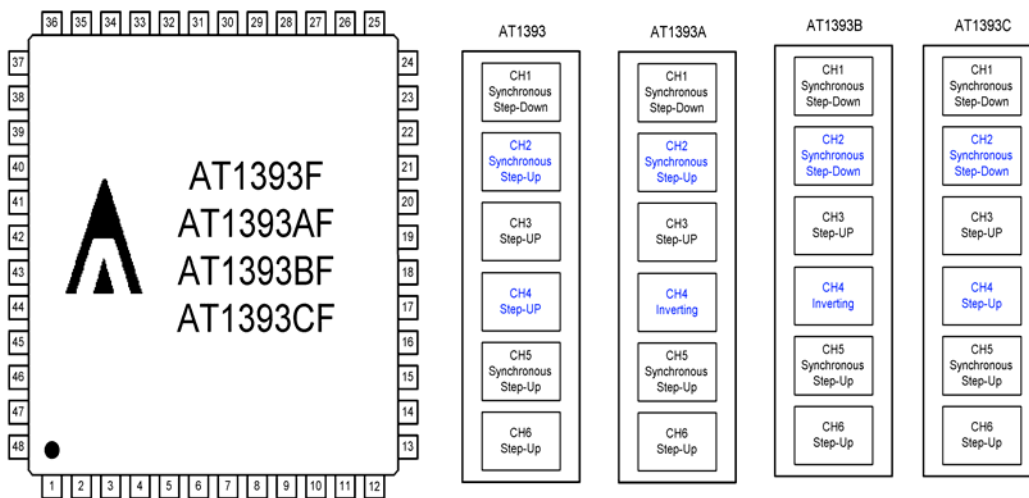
36 35 34 33 32 31 30 29 28 27 26 25

37
38
39
40
41
42
43
44
45
46
47
48

24
23
22
21
20
19
18
17
16
15
14
13

AT1393F
AT1393AF
AT1393BF
AT1393CF

1 2 3 4 5 6 7 8 9 10 11 12

AT1393

CH1 Synchronous Step-Down

CH2 Synchronous Step-Up

CH3 Step-UP

CH4 Step-UP

CH5 Synchronous Step-Up

CH6 Step-Up

AT1393A

CH1 Synchronous Step-Down

CH2 Synchronous Step-Up

CH3 Step-UP

CH4 Inverting

CH5 Synchronous Step-Up

CH6 Step-Up

AT1393B

CH1 Synchronous Step-Down

CH2 Synchronous Step-Down

CH3 Step-UP

CH4 Inverting

CH5 Synchronous Step-Up

CH6 Step-Up

AT1393C

CH1 Synchronous Step-Down

CH2 Synchronous Step-Down

CH3 Step-UP

CH4 Step-Up

CH5 Synchronous Step-Up

CH6 Step-Up